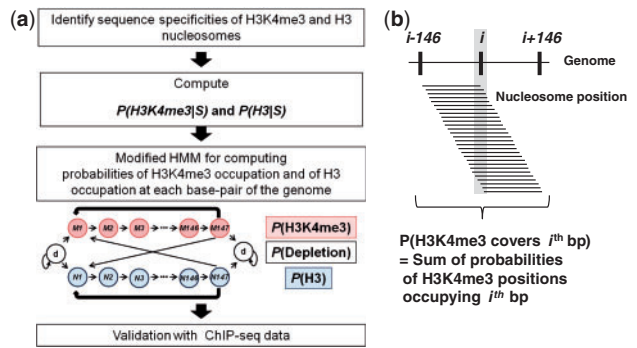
(a)

Identify sequence specificities of H3K4me3 and H3 nucleosomes

Compute

*P(H3K4me3|S)* and *P(H3|S)*

Modified HMM for computing probabilities of H3K4me3 occupation and of H3 occupation at each base-pair of the genome

M1 M2 M3 M146 M147

d

N1 N2 N3 N146 N147

d

*P*(H3K4me3)

*P*(Depletion)

*P*(H3)

Validation with ChIP-seq data

(b)

*i-146* *i* *i+146*

Genome

Nucleosome position

P(H3K4me3 covers *i*<sup>th</sup> bp) = Sum of probabilities of H3K4me3 positions occupying *i*<sup>th</sup> bp